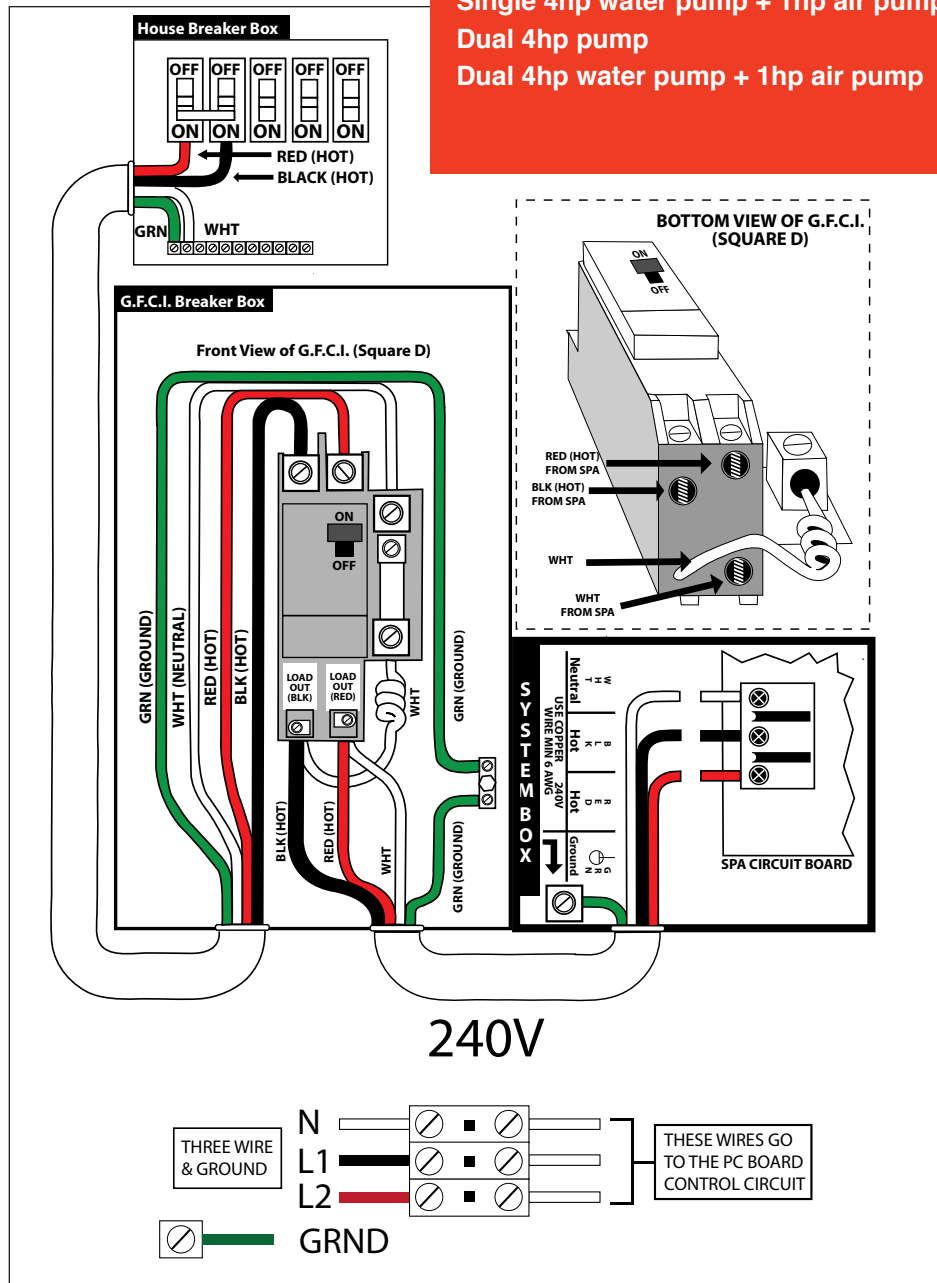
Single 4hp water pump + 1hp air pump
Dual 4hp pump
Dual 4hp water pump + 1hp air pump

House Breaker Box
OFF OFF OFF OFF OFF
ON ON ON ON ON
RED (HOT)
BLACK (HOT)
GRN
WHT

BOTTOM VIEW OF G.F.C.I. (SQUARE D)
ON
OFF
RED (HOT) FROM SPA
BLK (HOT) FROM SPA
WHT
WHT FROM SPA

G.F.C.I. Breaker Box
Front View of G.F.C.I. (Square D)
ON
OFF
GRN (GROUND)
WHT (NEUTRAL)
RED (HOT)
BLK (HOT)
LOAD OUT (BLK)
LOAD OUT (RED)
WHT
GRN (GROUND)
BLK (HOT)
RED (HOT)
WHT
GRN (GROUND)

SYSTEM BOX
Neutral W H T
USE COPPER WIRE MIN 6 AWG
Hot B L K
240V
Hot R E D
Ground G R N
SPA CIRCUIT BOARD

240V

THREE WIRE & GROUND
N
L1
L2
GRND
THESE WIRES GO TO THE PC BOARD CONTROL CIRCUIT